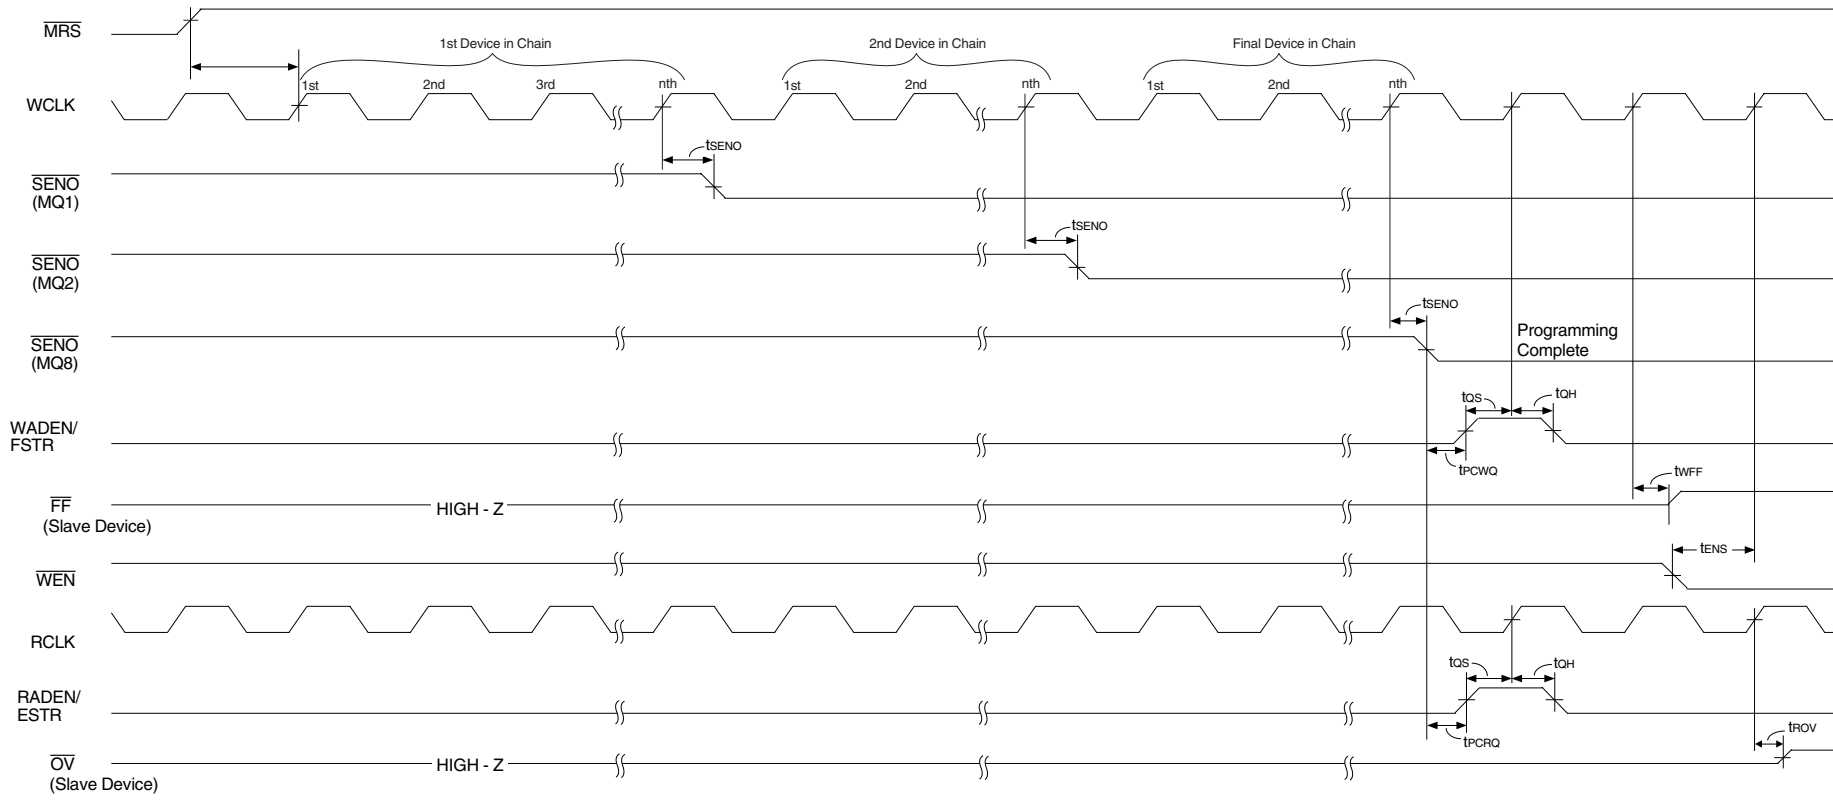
$\overline{MRS}$

1st Device in Chain

2nd Device in Chain

Final Device in Chain

WCLK

1st 2nd 3rd nth 1st 2nd nth 1st 2nd nth

$t_{SENO}$

$\overline{SENO}$ (MQ1)

$t_{SENO}$

$\overline{SENO}$ (MQ2)

$t_{SENO}$

$\overline{SENO}$ (MQ8)

Programming Complete

$t_{QS}$ $t_{QH}$

WADEN/ FSTR

$t_{PCWQ}$

$t_{WFF}$

$\overline{FF}$ (Slave Device)

HIGH - Z

$t_{ENS}$

$\overline{WEN}$

RCLK

$t_{QS}$ $t_{QH}$

RADEN/ ESTR

$t_{PCRQ}$

$t_{ROV}$

$\overline{OV}$ (Slave Device)

HIGH - Z